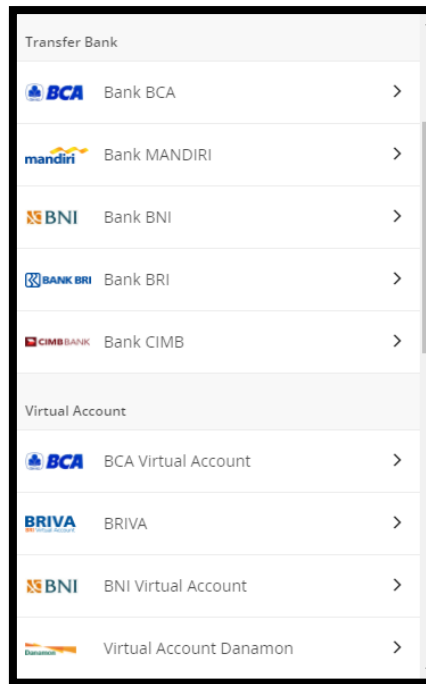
Transfer Bank

BCA Bank BCA >

mandiri Bank MANDIRI >

BNI Bank BNI >

BANK BRI Bank BRI >

CIMB BANK Bank CIMB >

Virtual Account

BCA BCA Virtual Account >

BRIVA BRI Virtual Account BRIVA >

BNI BNI Virtual Account >

Danamon Virtual Account Danamon >